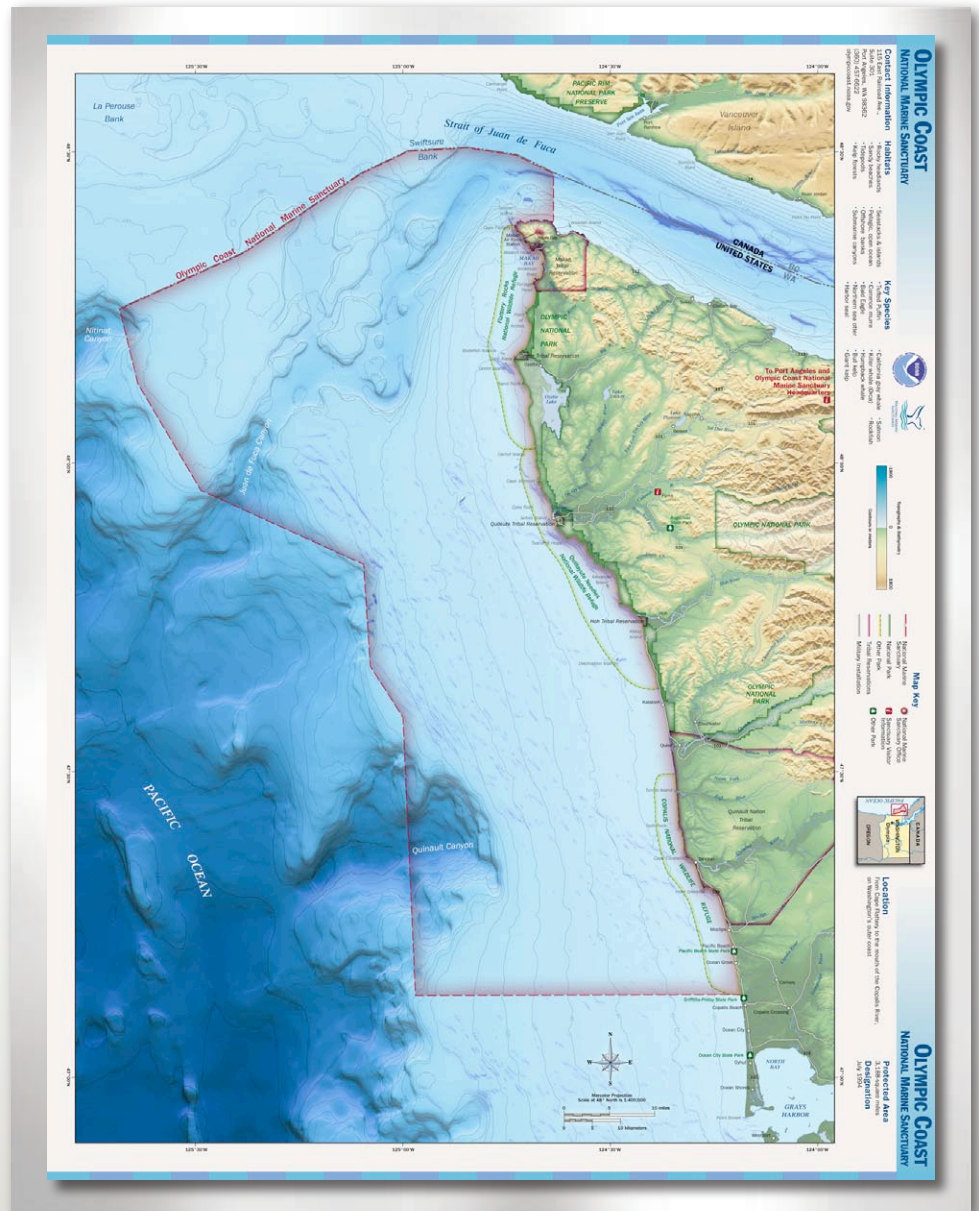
OLYMPIC COAST
NATIONAL MARINE SANCTUARY

Contact Information
115 East Railroad Ave., Suite 301
Port Angeles, WA 98362
(360) 457-6622
olympiccoast.noaa.gov

Habitats
· Rocky headlands
· Sandy beaches
· Tidepools
· Kelp forests
· Seastacks & islands
· Pelagic, open ocean
· Offshore banks
· Submarine canyons

Key Species
· Tufted puffin
· Common murre
· Sea otter
· Northern sea otter
· Bald Eagle
· Harbor seal
· California gray whale
· Killer whale (Orca)
· Humpback whale
· Giant kelp
· Salmon
· Rockfish

Map Key

Location
From Cape Flattery to the mouth of the Copalis River, on Washington's outer coast

OLYMPIC COAST
NATIONAL MARINE SANCTUARY

Protected Area
3,188 square miles

Designation
July 1994

La Perouse Bank
Swiftsure Bank
Strait of Juan de Fuca
Olympic Coast National Marine Sanctuary
PACIFIC RIM NATIONAL PARK PRESERVE
Vancouver Island
CANADA
UNITED STATES
Nitinat Canyon
Juan de Fuca Canyon
OLYMPIC NATIONAL PARK
To Port Angeles and Olympic Coast National Marine Sanctuary Headquarters
Quileute Tribal Reservation
Hoh Tribal Reservation
Quinault Indian Tribal Reservation
Quinault Canyon
PACIFIC OCEAN
COPALIS NATIONAL WILDLIFE REFUGE
Pacific Beach
Ocean City State Park
NORTH BAY
GRAYS HARBOR
Mercator Projection
125°30'W
125°00'W
124°30'W
124°00'W